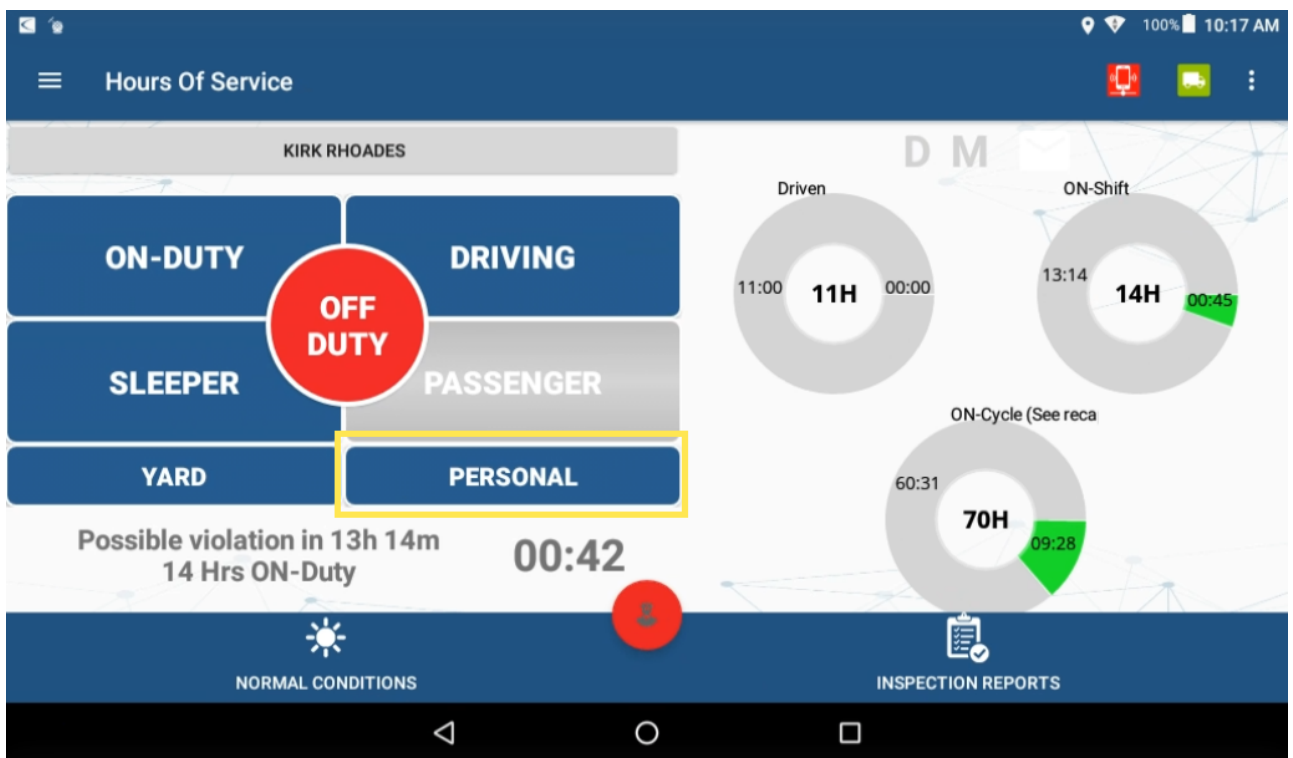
100% 10:17 AM

Hours Of Service

KIRK RHOADES

D M

ON-DUTY

DRIVING

OFF DUTY

SLEEPER

PASSENGER

YARD

PERSONAL

Possible violation in 13h 14m
14 Hrs ON-Duty

00:42

Driven

11:00

11H

00:00

ON-Shift

13:14

14H

00:45

ON-Cycle (See reca

60:31

70H

09:28

NORMAL CONDITIONS

INSPECTION REPORTS